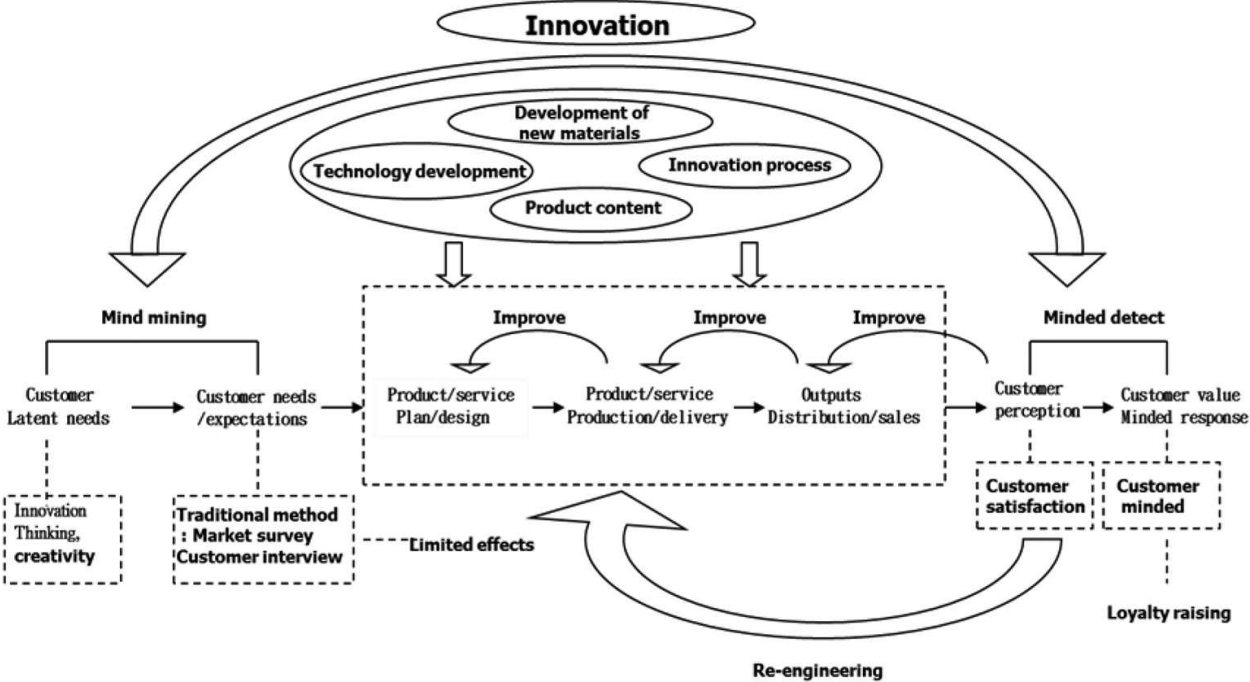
Innovation

Development of new materials

Technology development

Innovation process

Product content

Mind mining

Customer Latent needs

Customer needs /expectations

Improve

Improve

Improve

Product/service Plan/design

Product/service Production/delivery

Outputs Distribution/sales

Minded detect

Customer perception

Customer value Minded response

Innovation Thinking, creativity

Traditional method : Market survey Customer interview

Limited effects

Customer satisfaction

Customer minded

Loyalty raising

Re-engineering